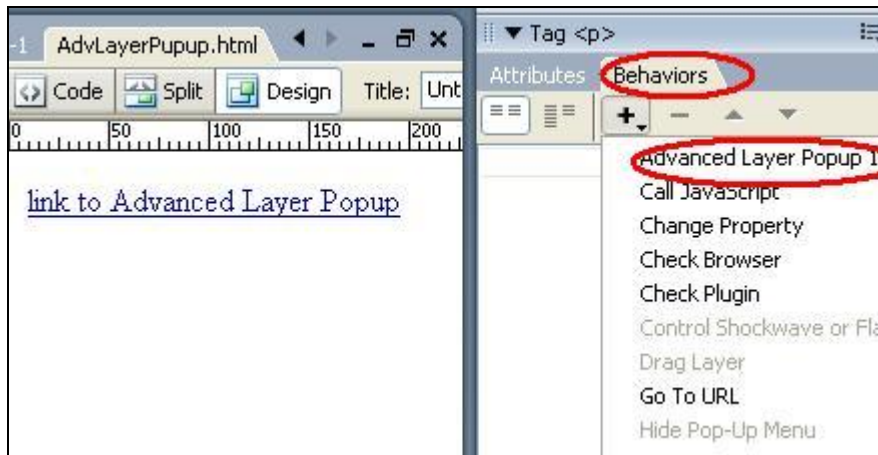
-1 AdvLayerPupup.html

Code Split Design Title: Unt

0 50 100 150 200

link to Advanced Layer Popup

▼ Tag <p>

Attributes Behaviors

+. − ▲ ▼

Advanced Layer Popup 1

Call JavaScript

Change Property

Check Browser

Check Plugin

Control Shockwave or Fla

Drag Layer

Go To URL

Hide Pop-Up Menu